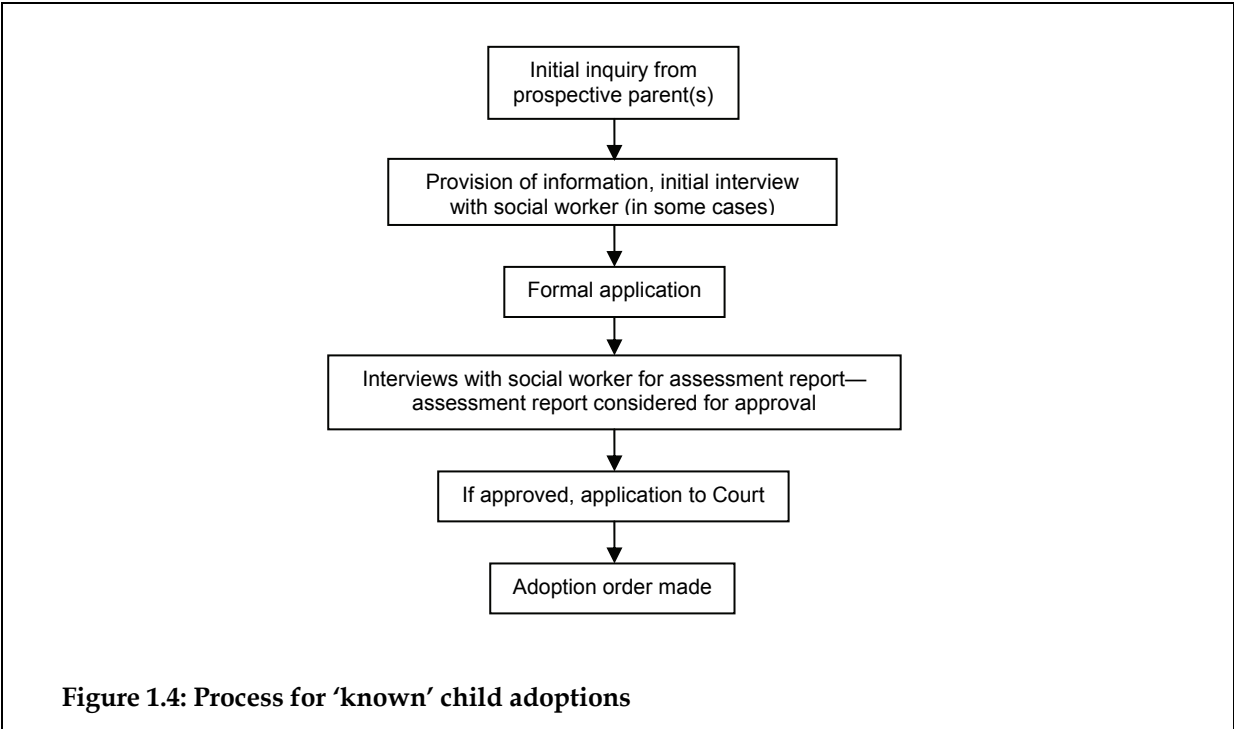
Initial inquiry from prospective parent(s)

Provision of information, initial interview with social worker (in some cases)

Formal application

Interviews with social worker for assessment report—assessment report considered for approval

If approved, application to Court

Adoption order made

Figure 1.4: Process for 'known' child adoptions